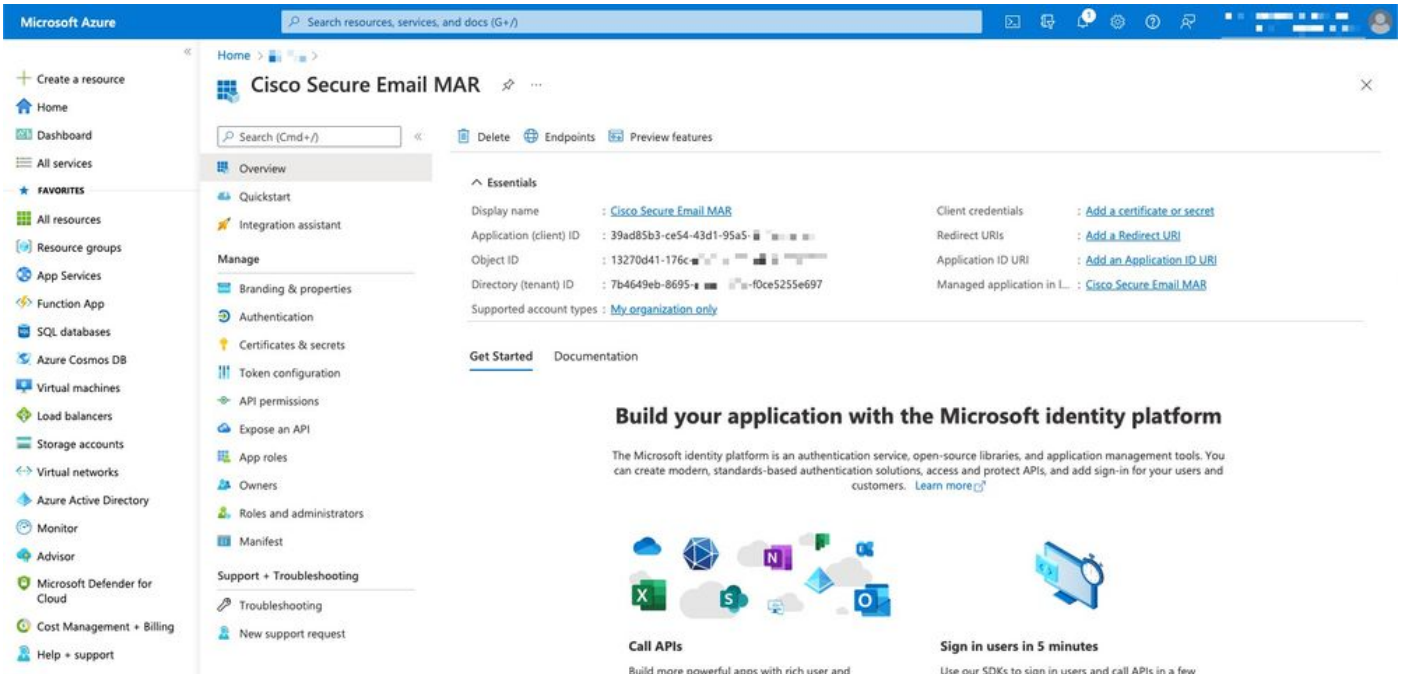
Microsoft Azure

Search resources, services, and docs (G+/)

+ Create a resource
Home
Dashboard
All services
FAVORITES
All resources
Resource groups
App Services
Function App
SQL databases
Azure Cosmos DB
Virtual machines
Load balancers
Storage accounts
Virtual networks
Azure Active Directory
Monitor
Advisor
Microsoft Defender for Cloud
Cost Management + Billing
Help + support

Home > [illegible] >

Cisco Secure Email MAR

Search (Cmd+/)
Overview
Quickstart
Integration assistant
Manage
Branding & properties
Authentication
Certificates & secrets
Token configuration
API permissions
Expose an API
App roles
Owners
Roles and administrators
Manifest
Support + Troubleshooting
Troubleshooting
New support request

Delete
Endpoints
Preview features

Essentials

Display name : Cisco Secure Email MAR
Application (client) ID : 39ad85b3-ce54-43d1-95a5-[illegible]
Object ID : 13270d41-176c-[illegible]
Directory (tenant) ID : 7b4649eb-8695-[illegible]-f0ce5255e697
Supported account types : My organization only

Client credentials : Add a certificate or secret
Redirect URIs : Add a Redirect URI
Application ID URI : Add an Application ID URI
Managed application in l... : Cisco Secure Email MAR

Get Started
Documentation

Build your application with the Microsoft identity platform

The Microsoft identity platform is an authentication service, open-source libraries, and application management tools. You can create modern, standards-based authentication solutions, access and protect APIs, and add sign-in for your users and customers. Learn more

Call APIs
Build more powerful apps with rich user and

Sign in users in 5 minutes
Use our SDKs to sign in users and call APIs in a few